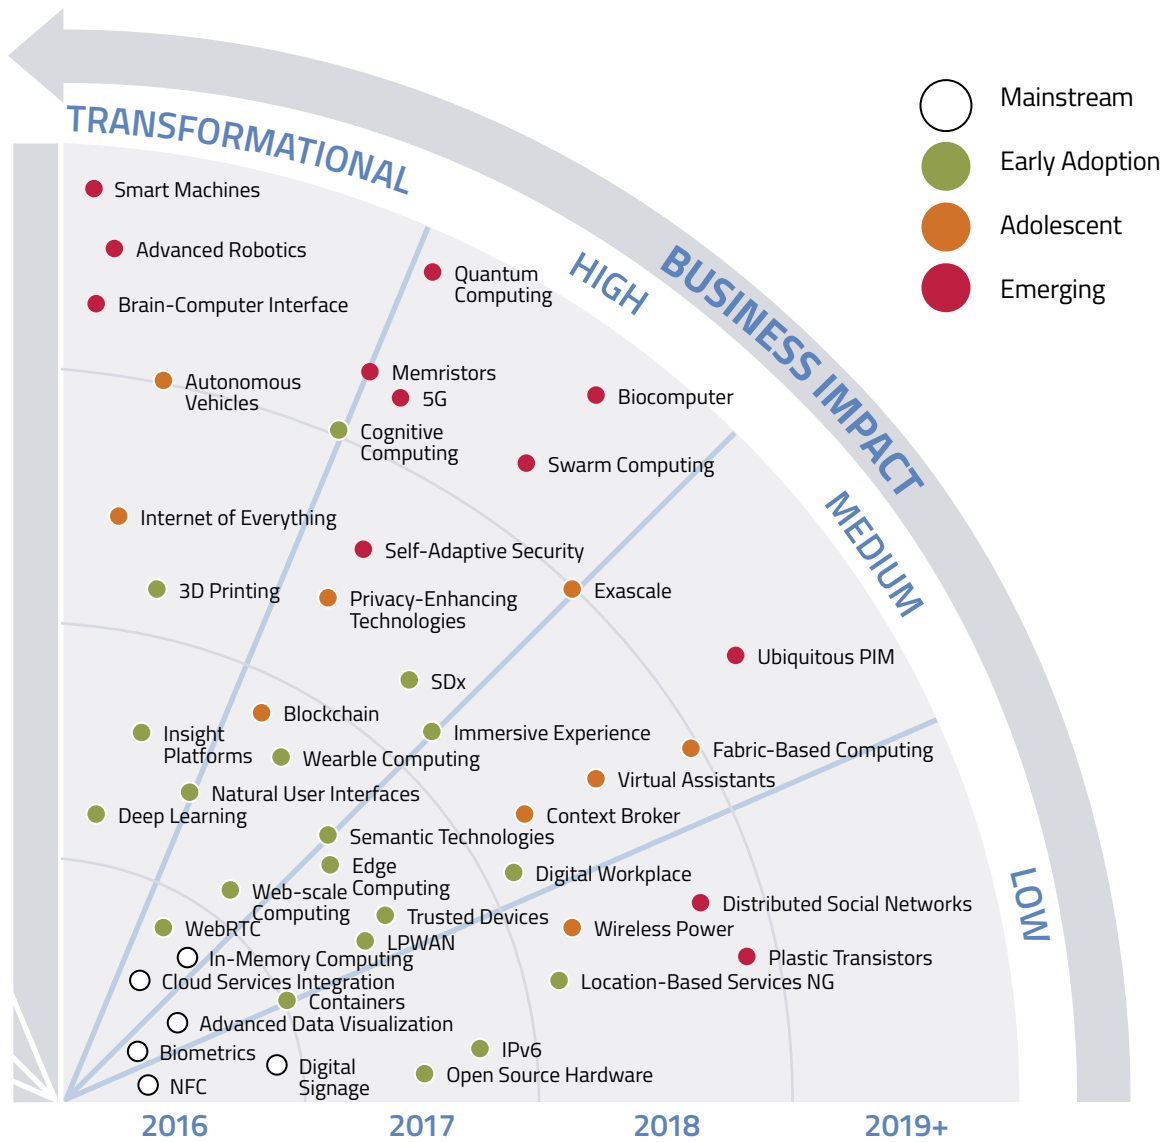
TRANSFORMATIONAL

HIGH

BUSINESS IMPACT

MEDIUM

LOW

Mainstream
Early Adoption
Adolescent
Emerging

Smart Machines
Advanced Robotics
Brain-Computer Interface
Quantum Computing
Autonomous Vehicles
Memristors
5G
Biocomputer
Cognitive Computing
Swarm Computing
Internet of Everything
Self-Adaptive Security
3D Printing
Privacy-Enhancing Technologies
Exascale
Ubiquitous PIM
SDx
Blockchain
Insight Platforms
Immersive Experience
Wearble Computing
Fabric-Based Computing
Virtual Assistants
Natural User Interfaces
Deep Learning
Context Broker
Semantic Technologies
Edge Computing
Digital Workplace
Web-scale Computing
Trusted Devices
Distributed Social Networks
WebRTC
LPWAN
Wireless Power
In-Memory Computing
Plastic Transistors
Cloud Services Integration
Location-Based Services NG
Containers
Advanced Data Visualization
Biometrics
Digital Signage
IPv6
Open Source Hardware
NFC

2016
2017
2018
2019+